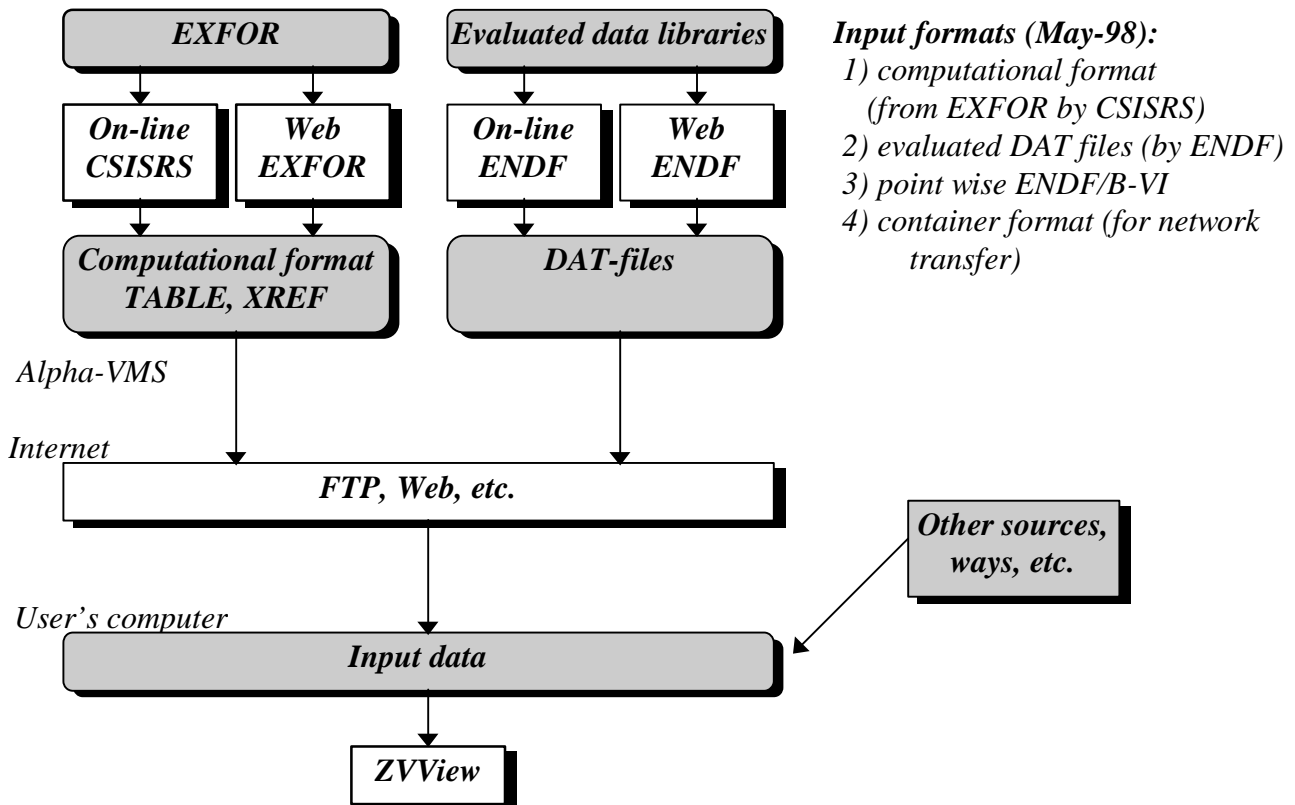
EXFOR

Evaluated data libraries

Input formats (May-98):
1) computational format (from EXFOR by CSISRS)
2) evaluated DAT files (by ENDF)
3) point wise ENDF/B-VI
4) container format (for network transfer)

On-line CSISRS

Web EXFOR

On-line ENDF

Web ENDF

Computational format TABLE, XREF

DAT-files

Alpha-VMS

Internet

FTP, Web, etc.

Other sources, ways, etc.

User's computer

Input data

ZVView